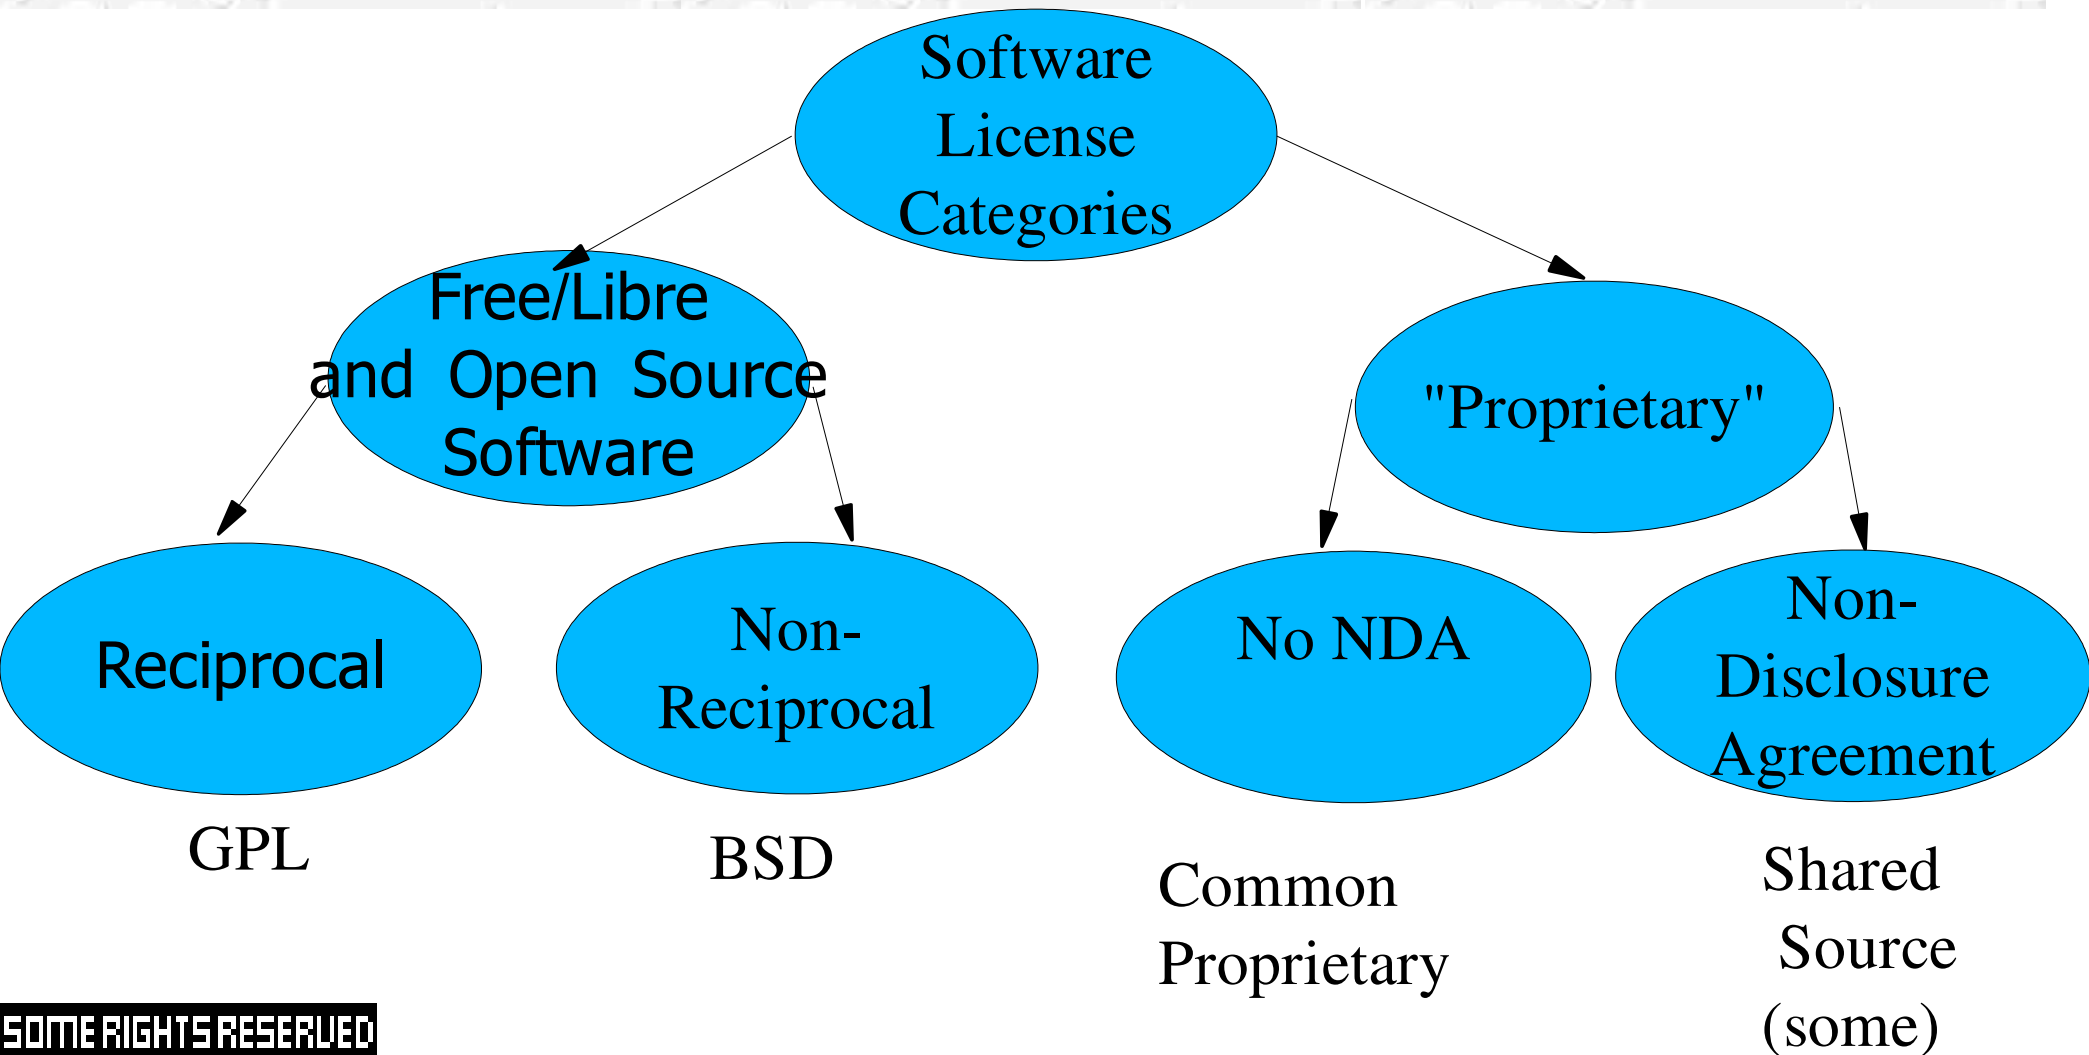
Software License Categories

Free/Libre and Open Source Software

"Proprietary"

Reciprocal

Non-Reciprocal

No NDA

Non-Disclosure Agreement

GPL

BSD

Common Proprietary

Shared Source (some)

SOME RIGHTS RESERVED